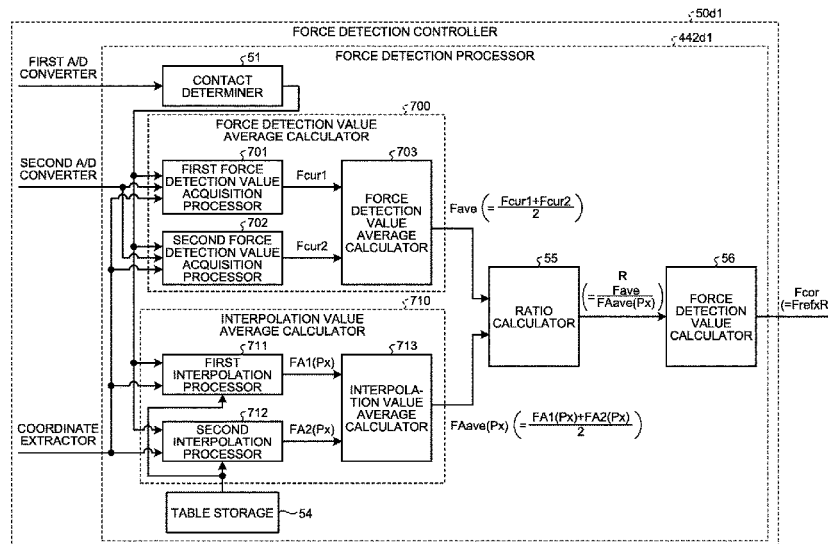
50d1

FORCE DETECTION CONTROLLER

442d1

FORCE DETECTION PROCESSOR

FIRST A/D CONVERTER

51

CONTACT DETERMINER

700

FORCE DETECTION VALUE AVERAGE CALCULATOR

SECOND A/D CONVERTER

701

FIRST FORCE DETECTION VALUE ACQUISITION PROCESSOR

Fcur1

703

FORCE DETECTION VALUE AVERAGE CALCULATOR

702

SECOND FORCE DETECTION VALUE ACQUISITION PROCESSOR

Fcur2

Fave $\left(=\frac{Fcur1+Fcur2}{2}\right)$

55

RATIO CALCULATOR

R $\left(=\frac{Fave}{FAave(Px)}\right)$

56

FORCE DETECTION VALUE CALCULATOR

Fcor (=FrefxR

710

INTERPOLATION VALUE AVERAGE CALCULATOR

711

FIRST INTERPOLATION PROCESSOR

FA1(Px)

713

INTERPOLATION VALUE AVERAGE CALCULATOR

COORDINATE EXTRACTOR

712

SECOND INTERPOLATION PROCESSOR

FA2(Px)

FAave(Px) $\left(=\frac{FA1(Px)+FA2(Px)}{2}\right)$

TABLE STORAGE

54